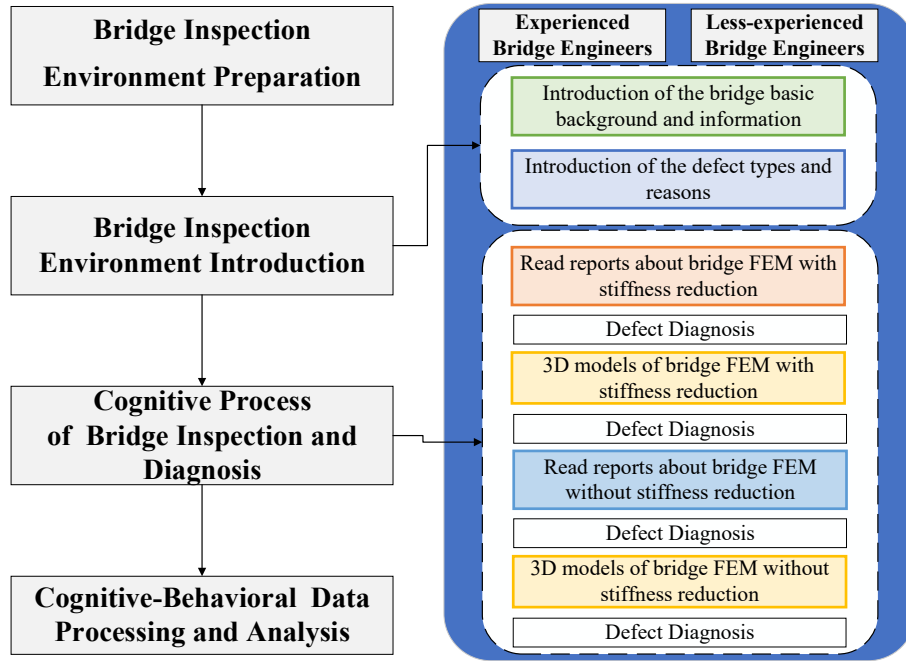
Bridge Inspection Environment Preparation

Bridge Inspection Environment Introduction

Cognitive Process of Bridge Inspection and Diagnosis

Cognitive-Behavioral Data Processing and Analysis

Experienced Bridge Engineers

Less-experienced Bridge Engineers

Introduction of the bridge basic background and information

Introduction of the defect types and reasons

Read reports about bridge FEM with stiffness reduction

Defect Diagnosis

3D models of bridge FEM with stiffness reduction

Defect Diagnosis

Read reports about bridge FEM without stiffness reduction

Defect Diagnosis

3D models of bridge FEM without stiffness reduction

Defect Diagnosis